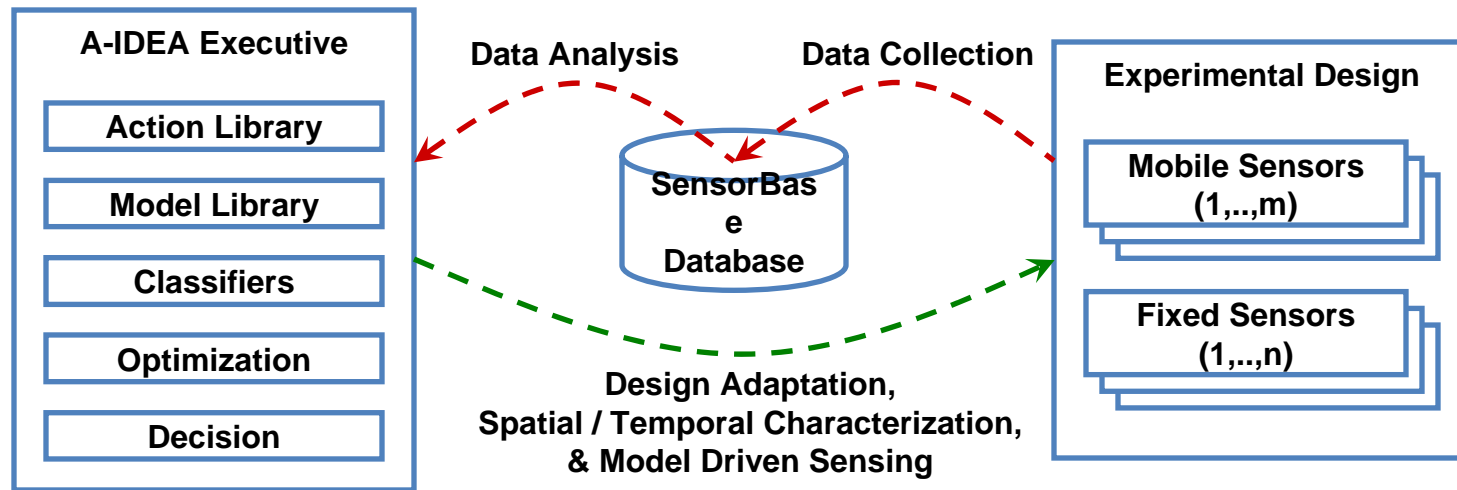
A-IDEA Executive

Action Library

Model Library

Classifiers

Optimization

Decision

Data Analysis

Data Collection

SensorBas
e
Database

Experimental Design

Mobile Sensors
(1,..,m)

Fixed Sensors
(1,..,n)

Design Adaptation,
Spatial / Temporal Characterization,
& Model Driven Sensing